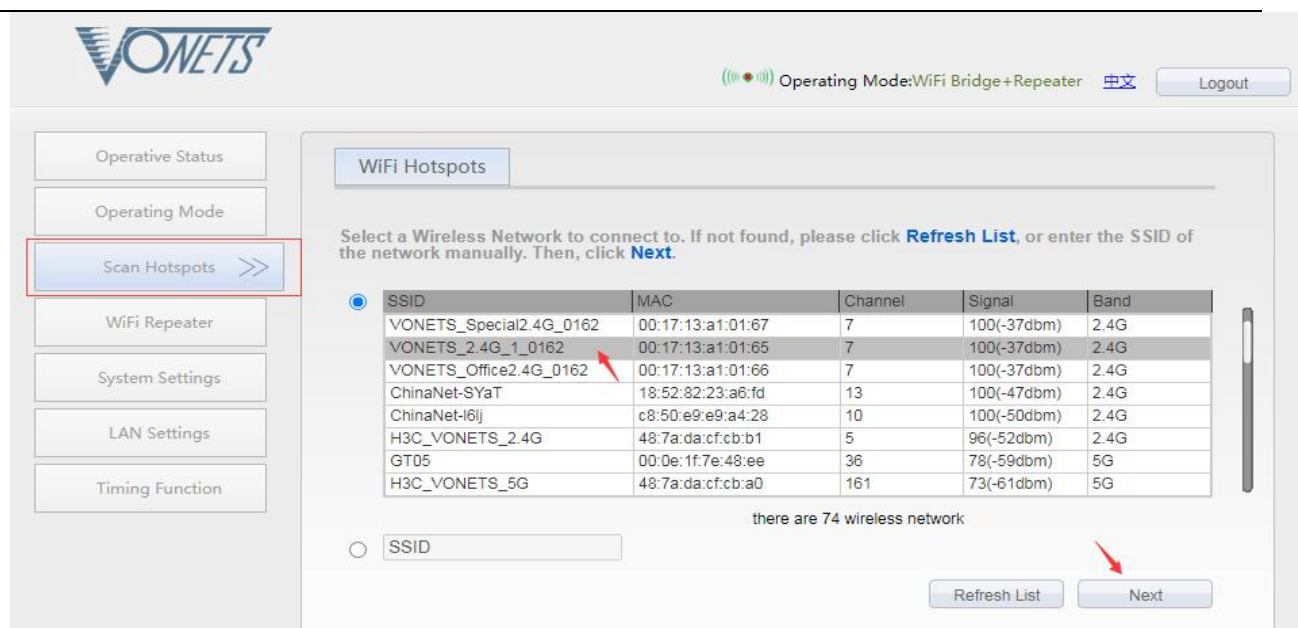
VONETS

Operating Mode:WiFi Bridge+Repeater 中文 Logout

Operative Status

Operating Mode

Scan Hotspots >>

WiFi Repeater

System Settings

LAN Settings

Timing Function

WiFi Hotspots

Select a Wireless Network to connect to. If not found, please click Refresh List, or enter the SSID of the network manually. Then, click Next.

| SSID | MAC | Channel | Signal | Band |
|---|---|---|---|---|
| VONETS_Special2.4G_0162 | 00:17:13:a1:01:67 | 7 | 100(-37dbm) | 2.4G |
| VONETS_2.4G_1_0162 | 00:17:13:a1:01:65 | 7 | 100(-37dbm) | 2.4G |
| VONETS_Office2.4G_0162 | 00:17:13:a1:01:66 | 7 | 100(-37dbm) | 2.4G |
| ChinaNet-SYaT | 18:52:82:23:a6:fd | 13 | 100(-47dbm) | 2.4G |
| ChinaNet-l6lj | c8:50:e9:e9:a4:28 | 10 | 100(-50dbm) | 2.4G |
| H3C_VONETS_2.4G | 48:7a:da:cf:cb:b1 | 5 | 96(-52dbm) | 2.4G |
| GT05 | 00:0e:1f:7e:48:ee | 36 | 78(-59dbm) | 5G |
| H3C_VONETS_5G | 48:7a:da:cf:cb:a0 | 161 | 73(-61dbm) | 5G |

there are 74 wireless network

SSID

Refresh List Next